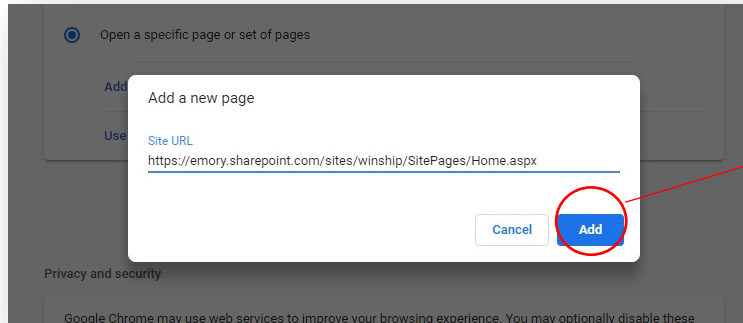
Open a specific page or set of pages

Add

Use

Add a new page

Site URL

https://emory.sharepoint.com/sites/winship/SitePages/Home.aspx

Cancel

Add

Privacy and security

Google Chrome may use web services to improve your browsing experience. You may optionally disable these